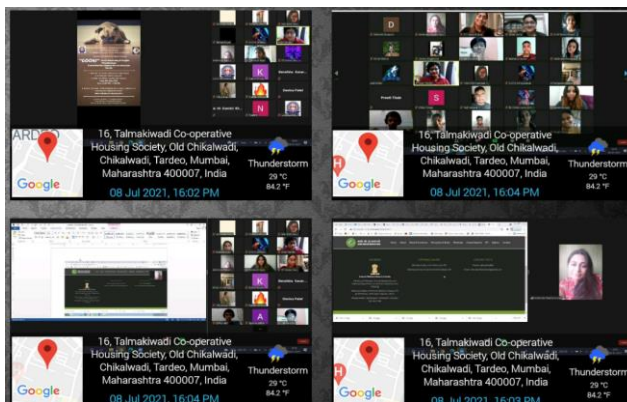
ARDEO

16, Talmakiwadi Co-operative Housing Society, Old Chikalwadi, Chikalwadi, Tardeo, Mumbai, Maharashtra 400007, India

Thunderstorm
29 °C
84.2 °F

Google

08 Jul 2021, 16:02 PM

K

N

16, Talmakiwadi Co-operative Housing Society, Old Chikalwadi, Chikalwadi, Tardeo, Mumbai, Maharashtra 400007, India

Thunderstorm
29 °C
84.2 °F

Google

08 Jul 2021, 16:04 PM

D

S

16, Talmakiwadi Co-operative Housing Society, Old Chikalwadi, Chikalwadi, Tardeo, Mumbai, Maharashtra 400007, India

Thunderstorm
29 °C
84.2 °F

Google

08 Jul 2021, 16:04 PM

A

16, Talmakiwadi Co-operative Housing Society, Old Chikalwadi, Chikalwadi, Tardeo, Mumbai, Maharashtra 400007, India

Thunderstorm
29 °C
84.2 °F

Google

08 Jul 2021, 16:03 PM